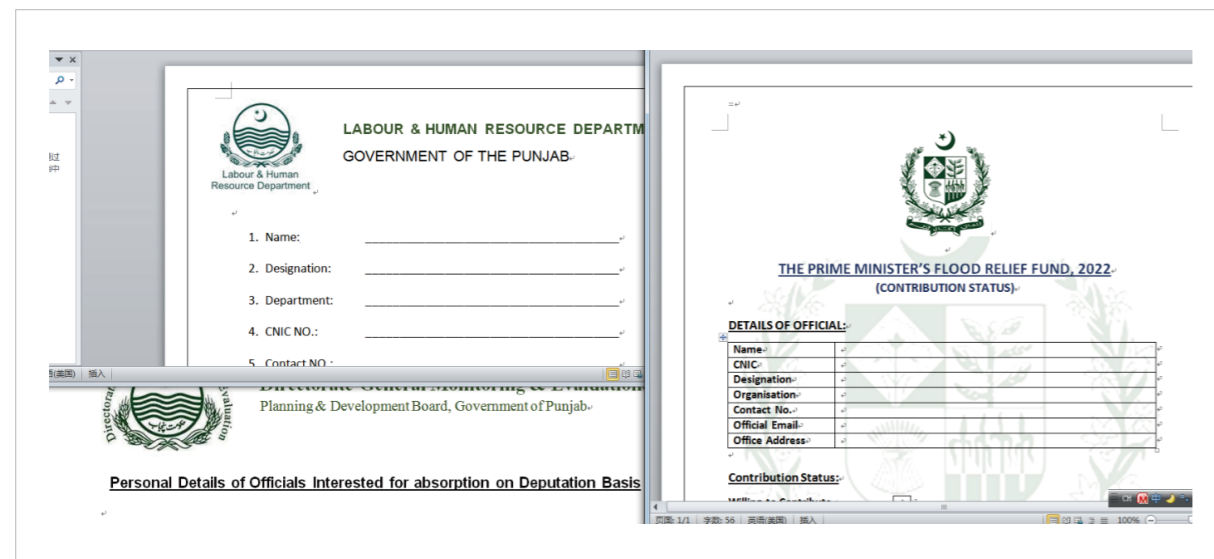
过
中

Labour & Human Resource Department

LABOUR & HUMAN RESOURCE DEPARTM

GOVERNMENT OF THE PUNJAB

1. Name: ________________________________

2. Designation: ________________________________

3. Department: ________________________________

4. CNIC NO.: ________________________________

5. Contact NO.:

语(美国) 插入

Directorate General Monitoring & Evaluation

Planning & Development Board, Government of Punjab

Personal Details of Officials Interested for absorption on Deputation Basis

THE PRIME MINISTER'S FLOOD RELIEF FUND, 2022

(CONTRIBUTION STATUS)

DETAILS OF OFFICIAL:

| Name | |
|---|---|
| CNIC | |
| Designation | |
| Organisation | |
| Contact No. | |
| Official Email | |
| Office Address | |

Contribution Status:

Willing to Contribute

页面: 1/1 字数: 56 英语(美国) 插入 100%